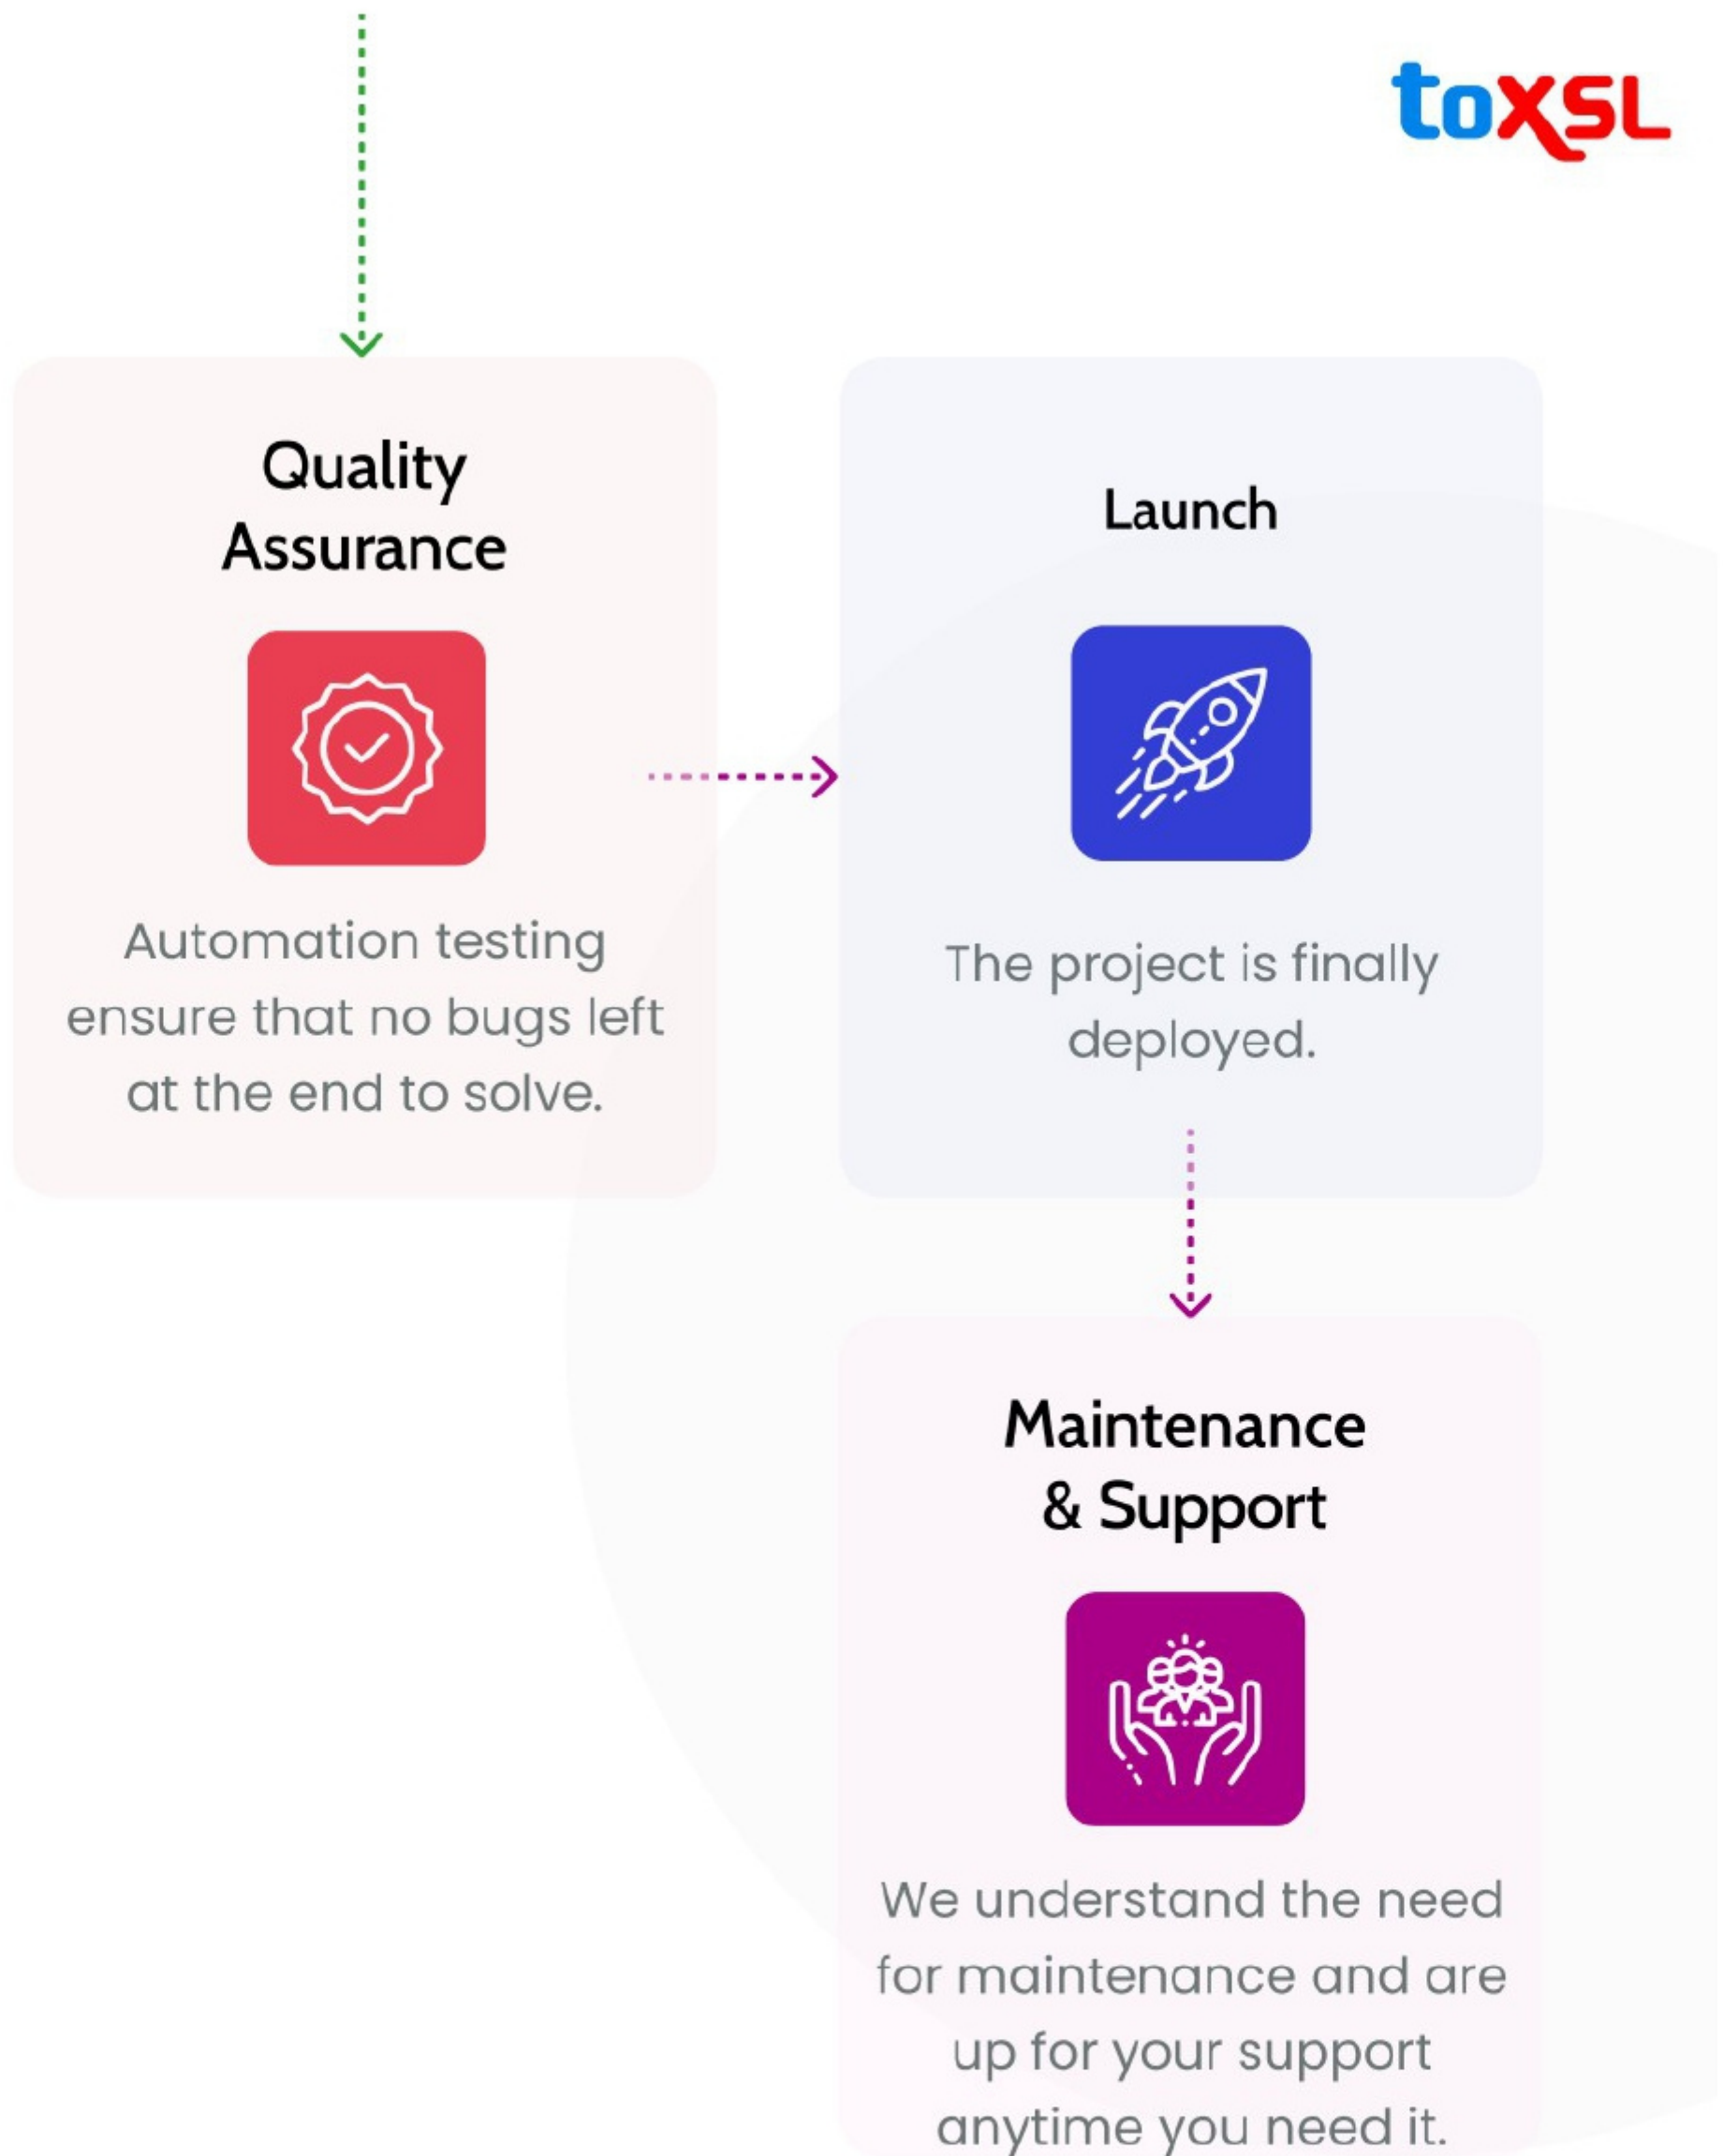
toXSL

Quality Assurance

Automation testing ensure that no bugs left at the end to solve.

Launch

The project is finally deployed.

Maintenance & Support

We understand the need for maintenance and are up for your support anytime you need it.